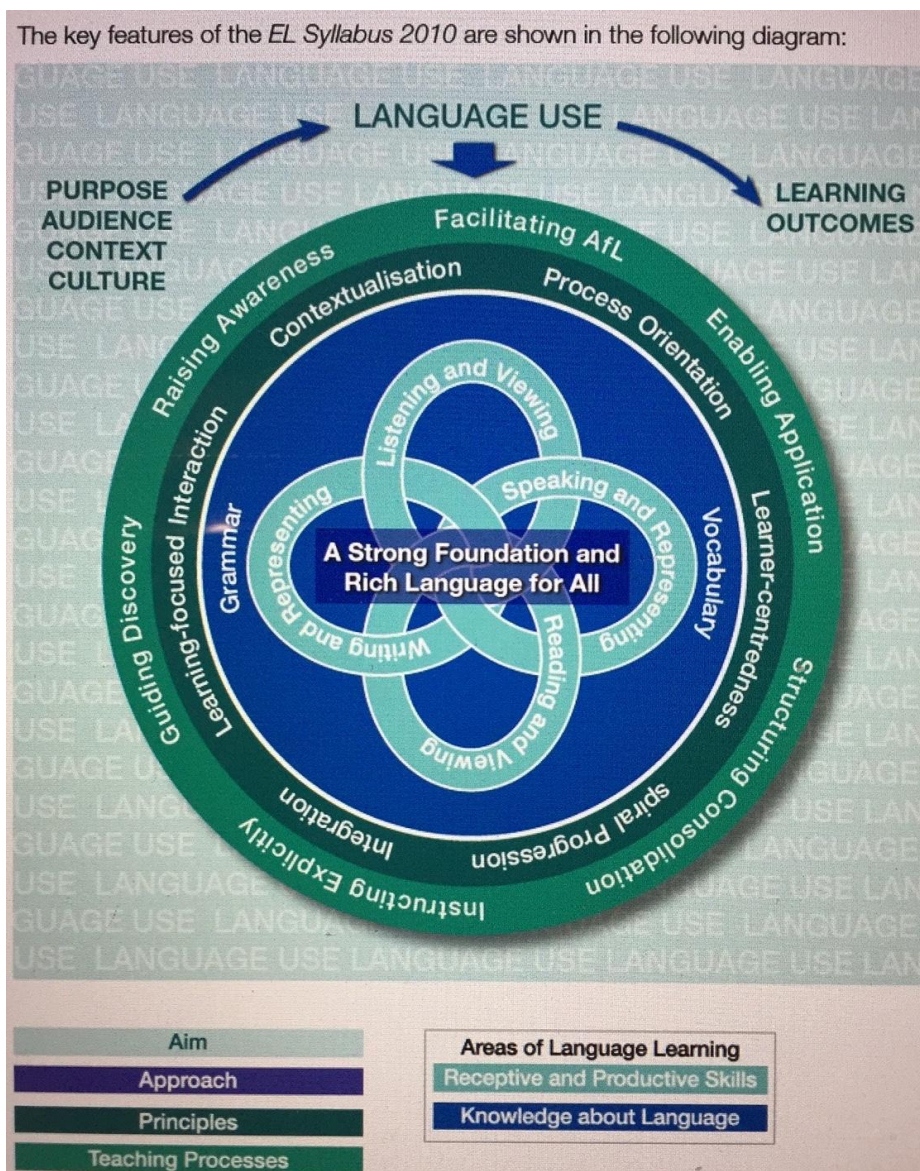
The key features of the *EL Syllabus 2010* are shown in the following diagram:

LANGUAGE USE

PURPOSE
AUDIENCE
CONTEXT
CULTURE

LEARNING OUTCOMES

Facilitating AfL
Enabling Application
Structuring Consolidation
Instructing Explicitly
Guiding Discovery
Raising Awareness

Contextualisation
Process Orientation
Learner-centredness
Spiral Progression
Integration
Learning-focused Interaction

Grammar
Vocabulary

Listening and Viewing
Speaking and Representing
Reading and Viewing
Writing and Representing

A Strong Foundation and Rich Language for All

Aim
Approach
Principles
Teaching Processes

Areas of Language Learning
Receptive and Productive Skills
Knowledge about Language